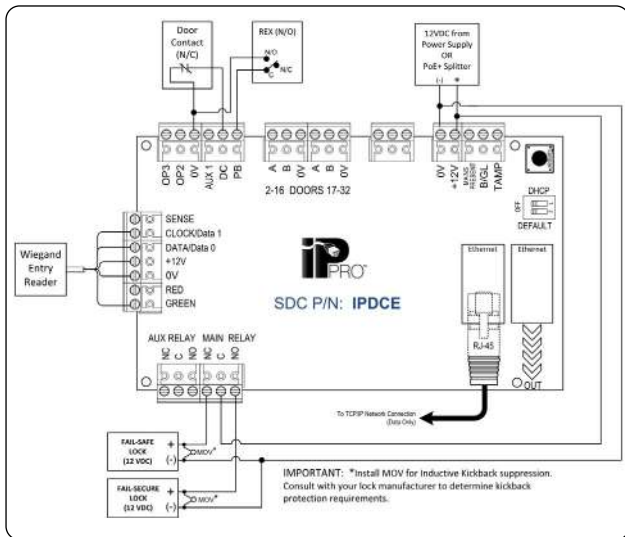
Door Contact (N/C)

REX (N/O)

N/O

C

N/C

12VDC from Power Supply OR PoE+ Splitter

(-) +

OP3 OP2 0V AUX 1 DC PB

A B 0V A B 0V

2-16 DOORS 17-32

0V +12V MAINS FAILURE B/GL TAMP

DHCP

OFF

DEFAULT

SENSE

CLOCK/Data 1

DATA/Data 0

+12V

0V

RED

GREEN

Wiegand Entry Reader

iP PRO

SDC P/N: IPDCE

Ethernet

Ethernet

RJ-45

OUT

AUX RELAY MAIN RELAY

NC C NO NC C NO

To TCP/IP Network Connection (Data Only)

FAIL-SAFE LOCK (12 VDC)

+

(-)

MOV*

FAIL-SECURE LOCK (12 VDC)

+

(-)

MOV*

IMPORTANT: *Install MOV for Inductive Kickback suppression. Consult with your lock manufacturer to determine kickback protection requirements.